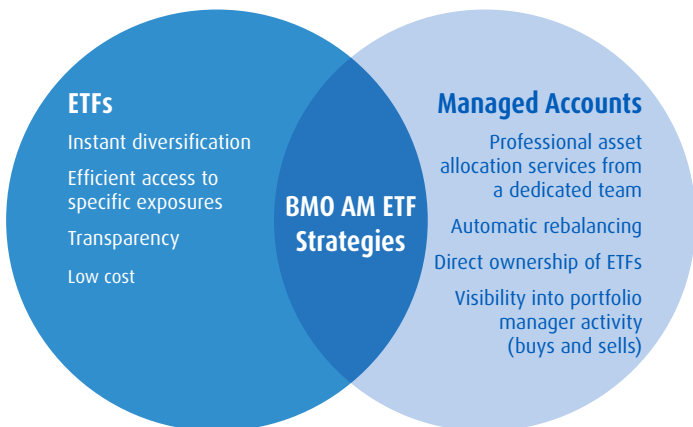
ETFs

Instant diversification

Efficient access to specific exposures

Transparency

Low cost

BMO AM ETF Strategies

Managed Accounts

Professional asset allocation services from a dedicated team

Automatic rebalancing

Direct ownership of ETFs

Visibility into portfolio manager activity (buys and sells)